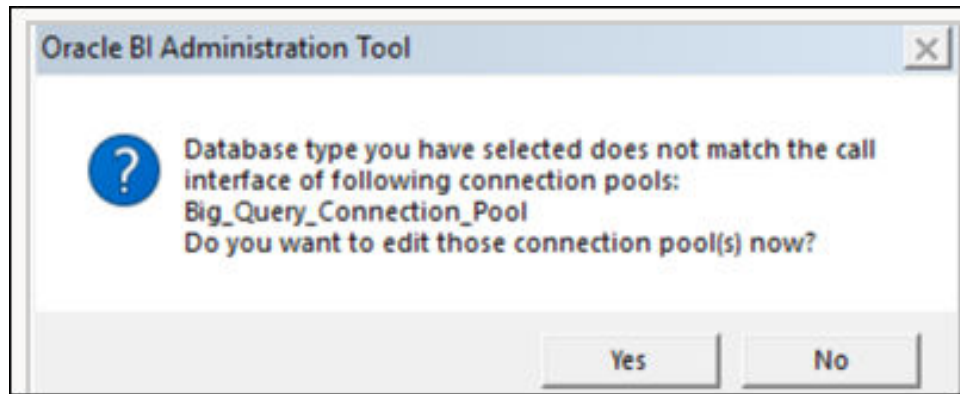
Oracle BI Administration Tool

Database type you have selected does not match the call interface of following connection pools:
Big_Query_Connection_Pool
Do you want to edit those connection pool(s) now?

Yes

No